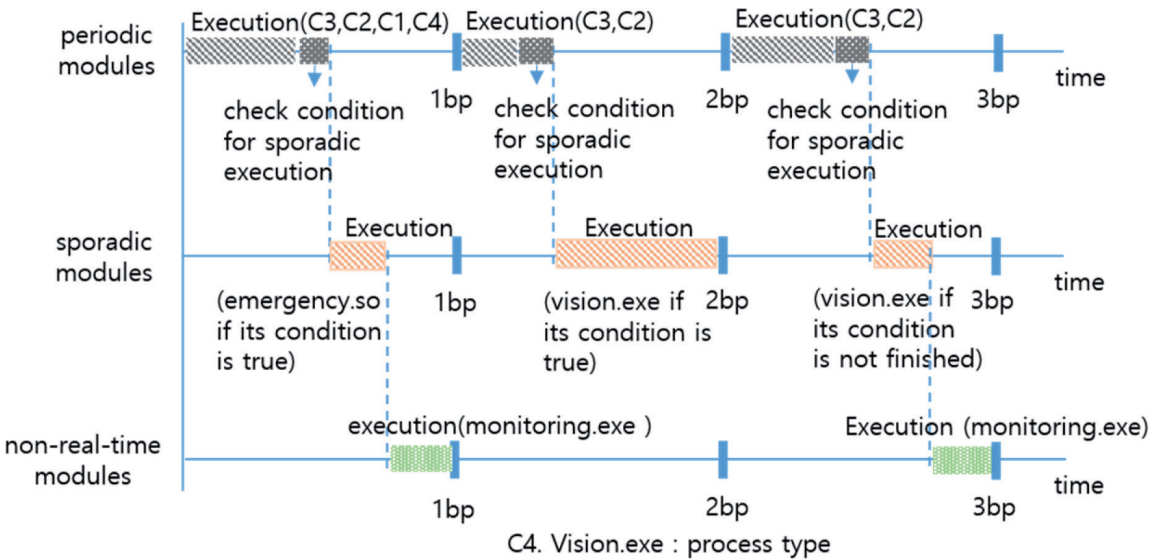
periodic modules

Execution(C3,C2,C1,C4)

Execution(C3,C2)

Execution(C3,C2)

time

check condition for sporadic execution

1bp

check condition for sporadic execution

2bp

check condition for sporadic execution

3bp

sporadic modules

Execution

Execution

Execution

time

(emergency.so if its condition is true)

1bp

(vision.exe if its condition is true)

2bp

(vision.exe if its condition is not finished)

3bp

non-real-time modules

execution(monitoring.exe )

Execution (monitoring.exe)

time

1bp

2bp

3bp

C4. Vision.exe : process type